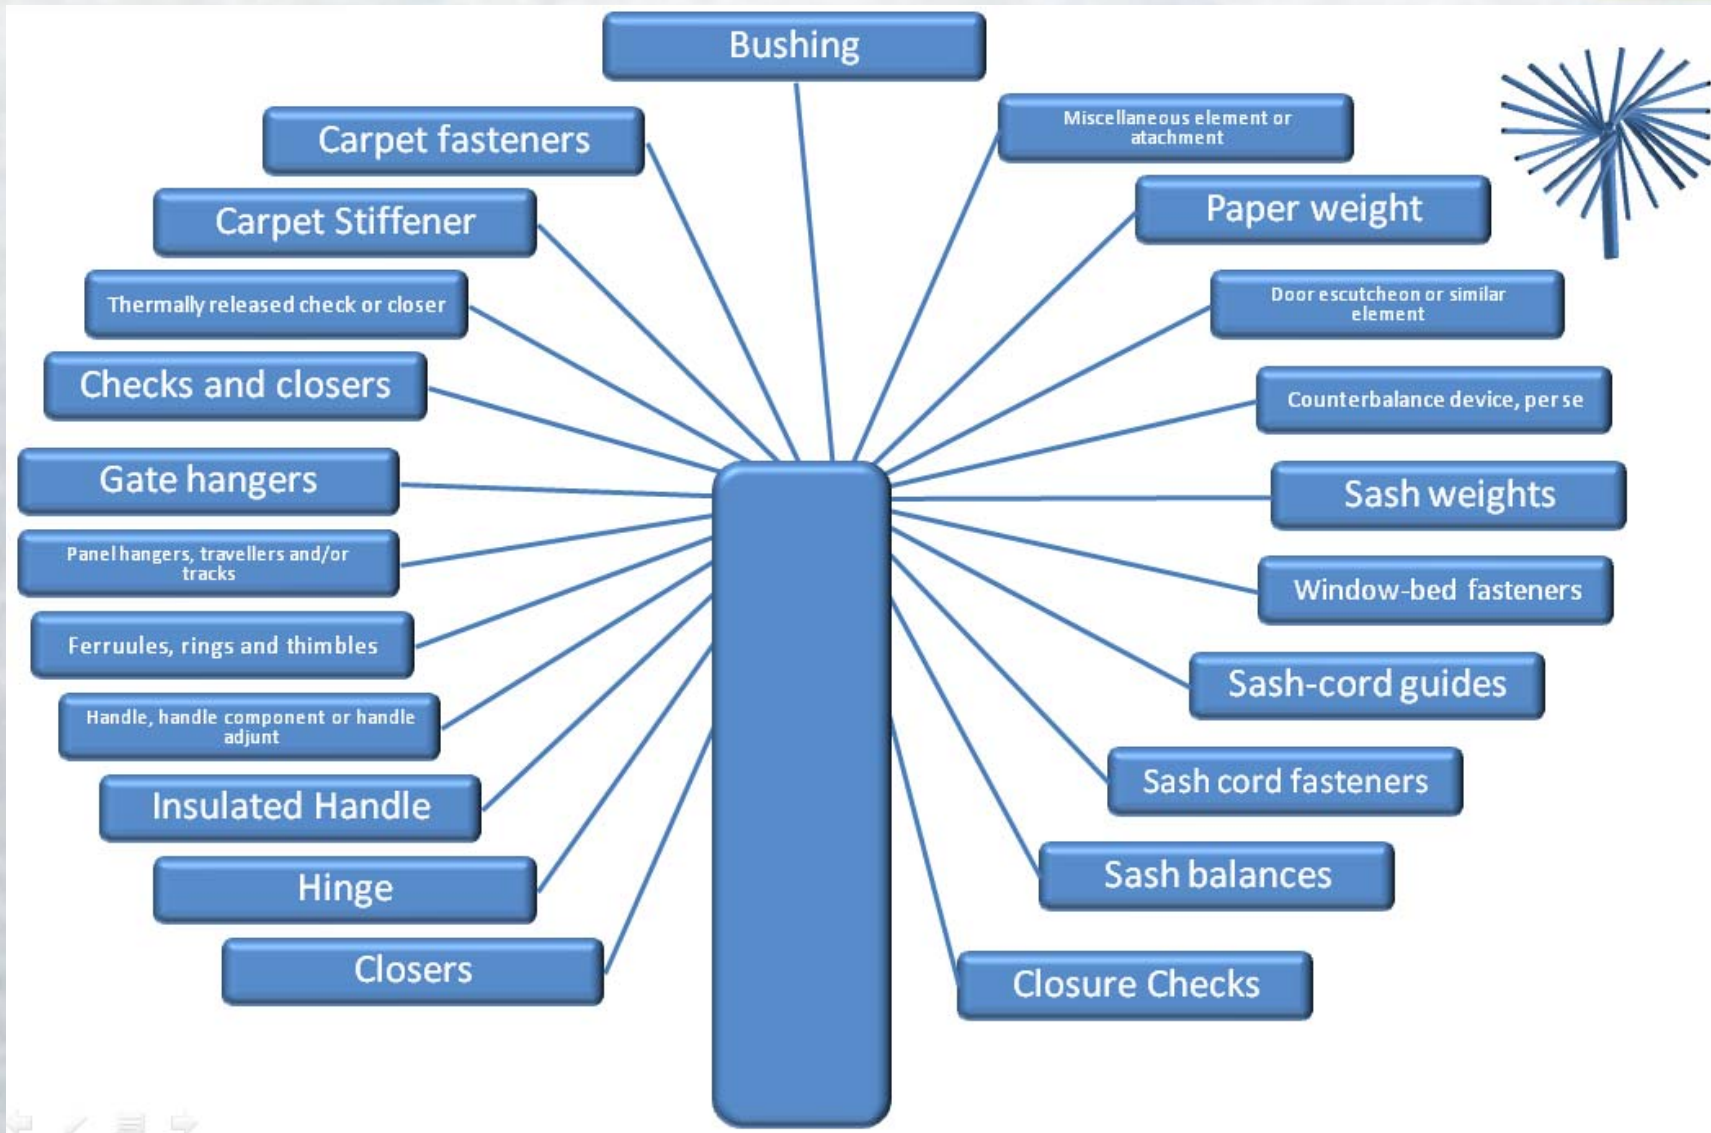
Bushing

Carpet fasteners

Carpet Stiffener

Thermally released check or closer

Checks and closers

Gate hangers

Panel hangers, travellers and/or tracks

Ferruules, rings and thimbles

Handle, handle component or handle adjunt

Insulated Handle

Hinge

Closers

Miscellaneous element or atachment

Paper weight

Door escutcheon or similar element

Counterbalance device, per se

Sash weights

Window-bed fasteners

Sash-cord guides

Sash cord fasteners

Sash balances

Closure Checks